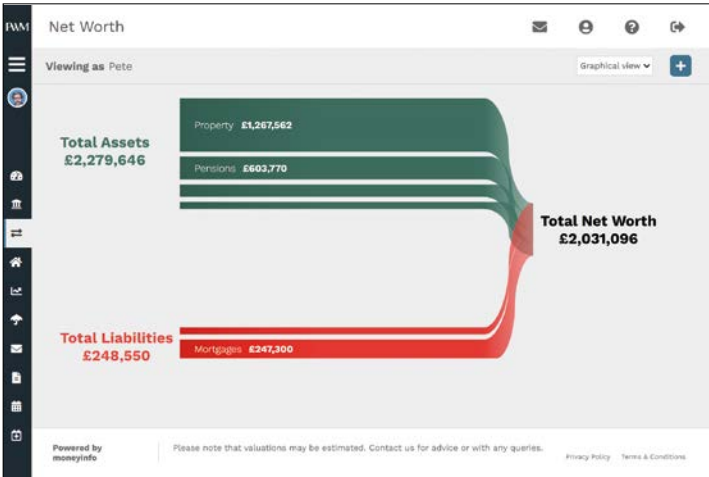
PWM

Net Worth

Viewing as Pete

Graphical view

+

Total Assets
£2,279,646

Property £1,267,562

Pensions £603,770

Total Net Worth
£2,031,096

Total Liabilities
£248,550

Mortgages £247,300

Powered by moneyinfo

Please note that valuations may be estimated. Contact us for advice or with any queries.

Privacy Policy Terms & Conditions